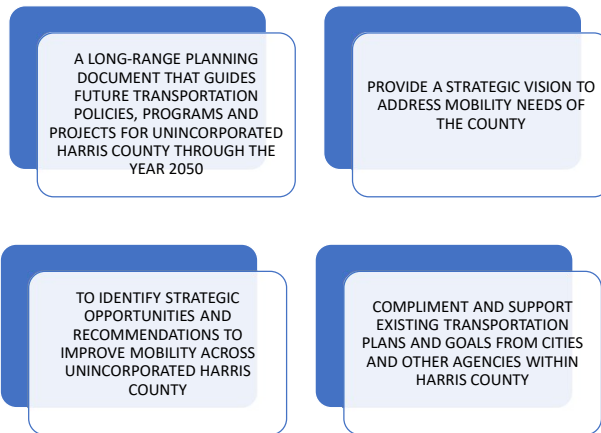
A LONG-RANGE PLANNING DOCUMENT THAT GUIDES FUTURE TRANSPORTATION POLICIES, PROGRAMS AND PROJECTS FOR UNINCORPORATED HARRIS COUNTY THROUGH THE YEAR 2050

PROVIDE A STRATEGIC VISION TO ADDRESS MOBILITY NEEDS OF THE COUNTY

TO IDENTIFY STRATEGIC OPPORTUNITIES AND RECOMMENDATIONS TO IMPROVE MOBILITY ACROSS UNINCORPORATED HARRIS COUNTY

COMPLIMENT AND SUPPORT EXISTING TRANSPORTATION PLANS AND GOALS FROM CITIES AND OTHER AGENCIES WITHIN HARRIS COUNTY